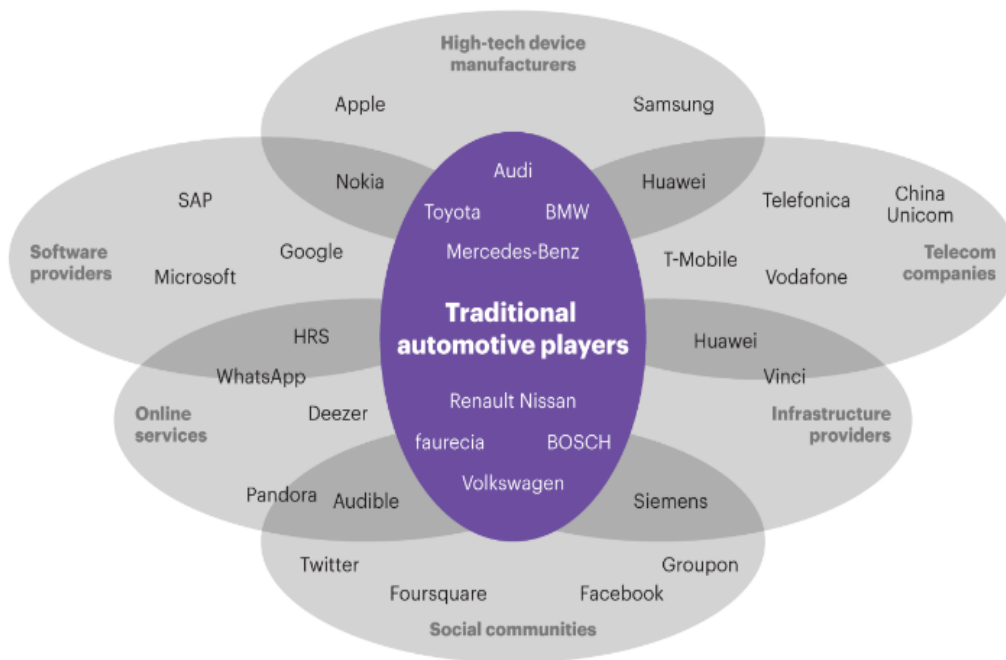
High-tech device manufacturers

Apple

Samsung

Nokia

Huawei

SAP

Telefonica

China Unicom

Software providers

Google

Microsoft

T-Mobile

Vodafone

Telecom companies

Audi

Toyota

BMW

Mercedes-Benz

Traditional automotive players

HRS

Huawei

WhatsApp

Vinci

Online services

Deezer

Infrastructure providers

Renault Nissan

faurecia

BOSCH

Volkswagen

Pandora

Audible

Siemens

Twitter

Groupon

Foursquare

Facebook

Social communities